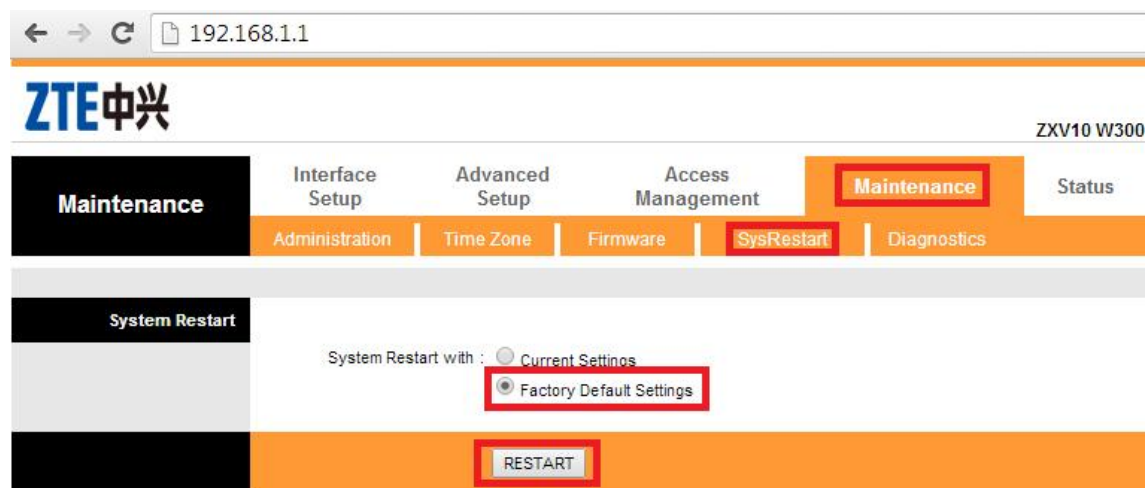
192.168.1.1

ZTE中兴

ZXV10 W300

Maintenance

Interface Setup

Advanced Setup

Access Management

Maintenance

Status

Administration

Time Zone

Firmware

SysRestart

Diagnostics

System Restart

System Restart with : Current Settings

Factory Default Settings

RESTART